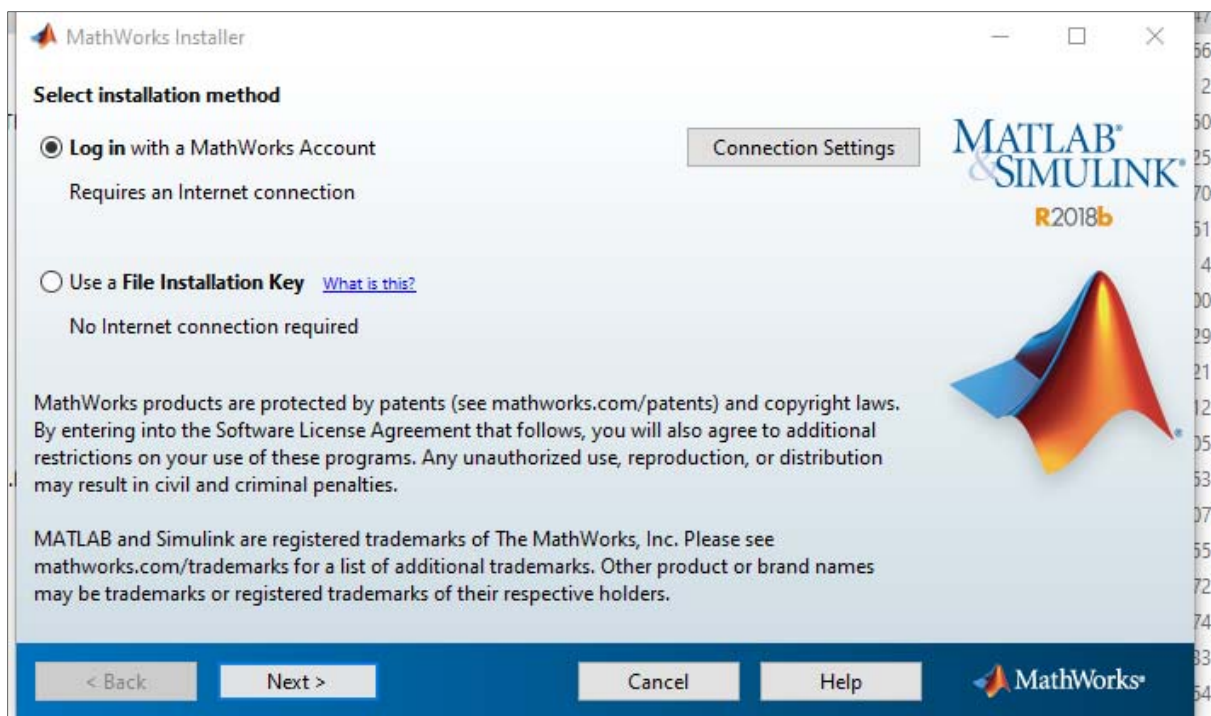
MathWorks Installer

Select installation method

Log in with a MathWorks Account

Requires an Internet connection

Connection Settings

MATLAB® & SIMULINK®
R2018b

Use a File Installation Key What is this?

No Internet connection required

MathWorks products are protected by patents (see mathworks.com/patents) and copyright laws. By entering into the Software License Agreement that follows, you will also agree to additional restrictions on your use of these programs. Any unauthorized use, reproduction, or distribution may result in civil and criminal penalties.

MATLAB and Simulink are registered trademarks of The MathWorks, Inc. Please see mathworks.com/trademarks for a list of additional trademarks. Other product or brand names may be trademarks or registered trademarks of their respective holders.

< Back Next > Cancel Help

MathWorks®